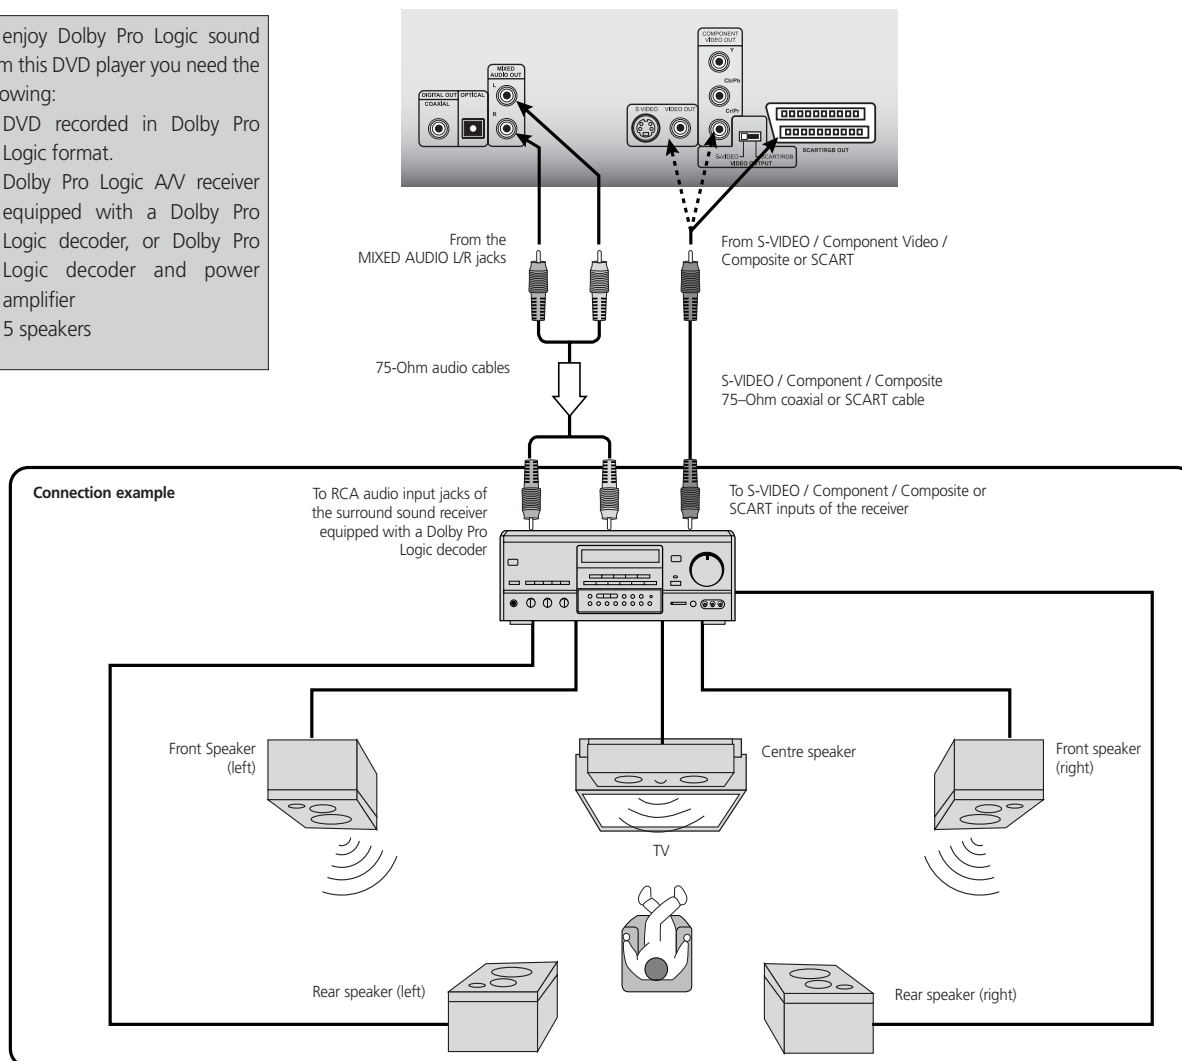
enjoy Dolby Pro Logic sound m this DVD player you need the owing:

DVD recorded in Dolby Pro Logic format.

Dolby Pro Logic A/V receiver equipped with a Dolby Pro Logic decoder, or Dolby Pro Logic decoder and power amplifier

5 speakers

DIGITAL OUT COAXIAL

OPTICAL

MIXED AUDIO OUT

L

R

S VIDEO

VIDEO OUT

COMPONENT VIDEO OUT

Y

Cb/Pb

Cr/Pr

S-VIDEO SCART/RGB VIDEO OUTPUT

SCART/RGB OUT

From the MIXED AUDIO L/R jacks

From S-VIDEO / Component Video / Composite or SCART

75-Ohm audio cables

S-VIDEO / Component / Composite 75–Ohm coaxial or SCART cable

Connection example

To RCA audio input jacks of the surround sound receiver equipped with a Dolby Pro Logic decoder

To S-VIDEO / Component / Composite or SCART inputs of the receiver

Front Speaker (left)

Centre speaker

Front speaker (right)

TV

Rear speaker (left)

Rear speaker (right)